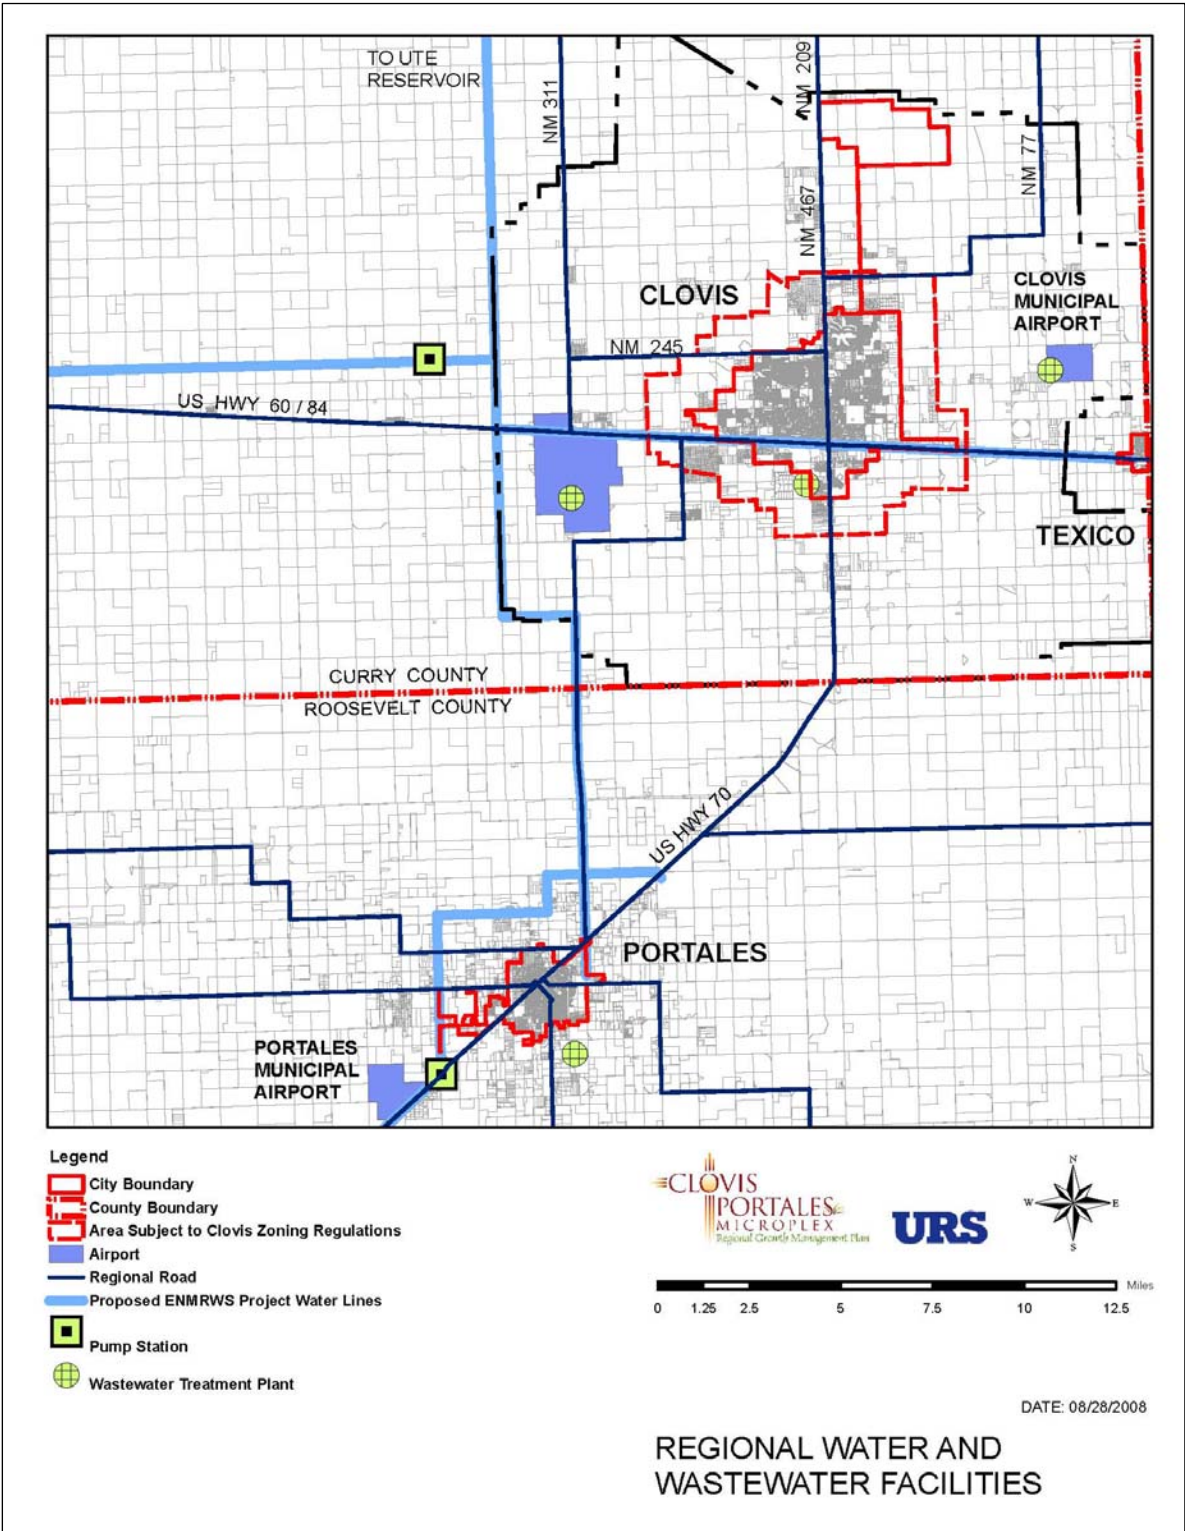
TO UTE RESERVOIR

NM 311

NM 209

NM 467

NM 77

CLOVIS

CLOVIS MUNICIPAL AIRPORT

NM 245

US HWY 60 / 84

TEXICO

CURRY COUNTY

ROOSEVELT COUNTY

US HWY 70

PORTALES

PORTALES MUNICIPAL AIRPORT

Legend
City Boundary
County Boundary
Area Subject to Clovis Zoning Regulations
Airport
Regional Road
Proposed ENMRWS Project Water Lines
Pump Station
Wastewater Treatment Plant

CLOVIS PORTALES MICROPLEX Regional Growth Management Plan

URS

N
W E
S

Miles
0 1.25 2.5 5 7.5 10 12.5

DATE: 08/28/2008

REGIONAL WATER AND WASTEWATER FACILITIES